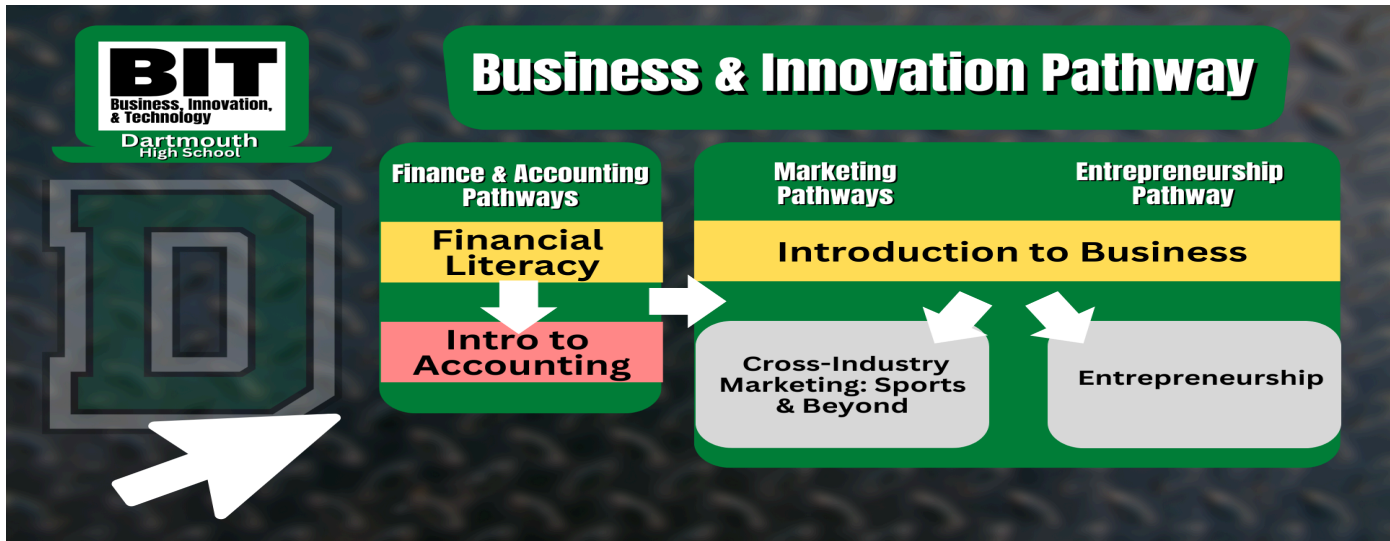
BIT
Business, Innovation, & Technology
Dartmouth
High School

D

Business & Innovation Pathway

Finance & Accounting Pathways

Financial Literacy

Intro to Accounting

Marketing Pathways

Entrepreneurship Pathway

Introduction to Business

Cross-Industry Marketing: Sports & Beyond

Entrepreneurship